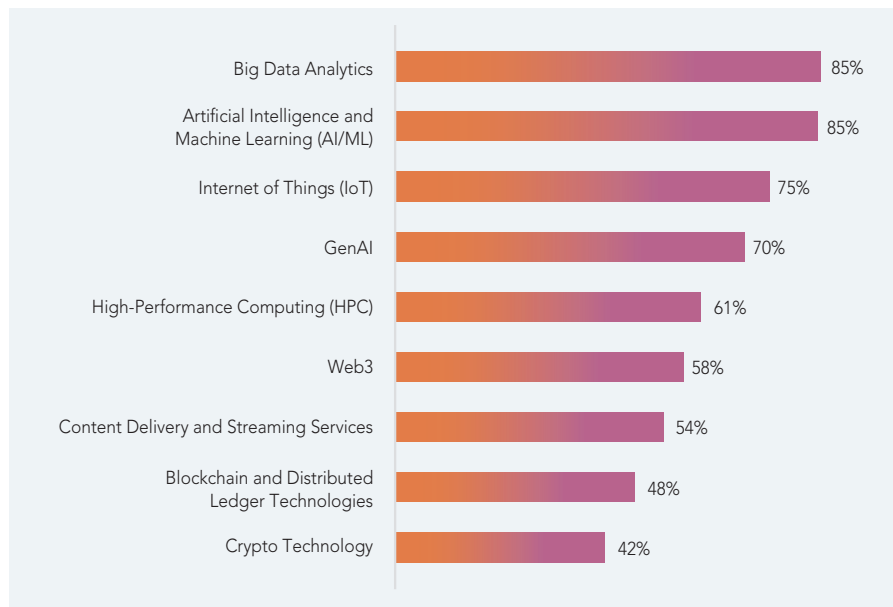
| | |
|---|---|
| Big Data Analytics | 85% |
| Artificial Intelligence and Machine Learning (AI/ML) | 85% |
| Internet of Things (IoT) | 75% |
| GenAI | 70% |
| High-Performance Computing (HPC) | 61% |
| Web3 | 58% |
| Content Delivery and Streaming Services | 54% |
| Blockchain and Distributed Ledger Technologies | 48% |
| Crypto Technology | 42% |